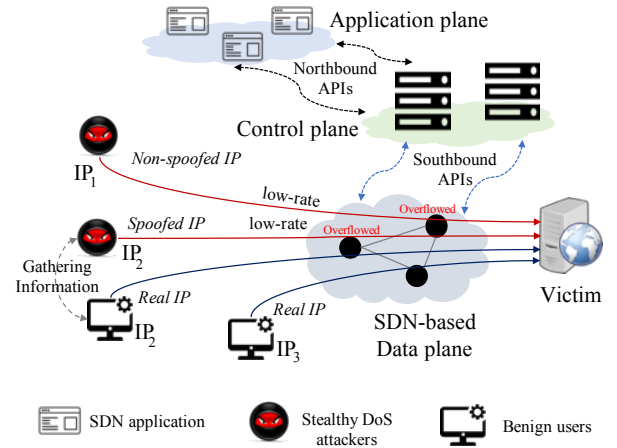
Application plane

Northbound APIs

Control plane

$IP_1$

Non-spoofed IP

Southbound APIs

low-rate

Overflowed

Spoofed IP

low-rate

Overflowed

$IP_2$

Gathering Information

Victim

Real IP

$IP_2$

Real IP

$IP_3$

SDN-based Data plane

SDN application

Stealthy DoS attackers

Benign users